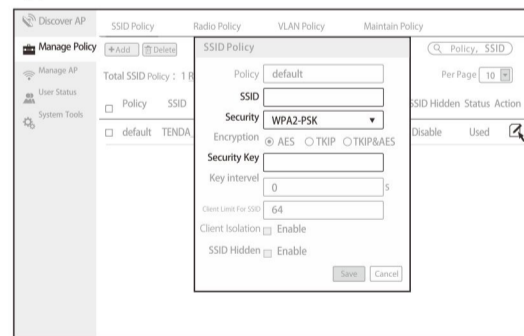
Discover AP
Manage Policy
Manage AP
User Status
System Tools

SSID Policy Radio Policy VLAN Policy Maintain Policy

+Add Delete

Policy, SSID

Total SSID Policy : 1 R

Per Page 10

Policy SSID SSID Hidden Status Action

default TENDA_ Disable Used

SSID Policy

Policy default
SSID
Security WPA2-PSK
Encryption AES TKIP TKIP&AES
Security Key
Key intervel 0 s
Client Limit For SSID 64
Client Isolation Enable
SSID Hidden Enable

Save Cancel